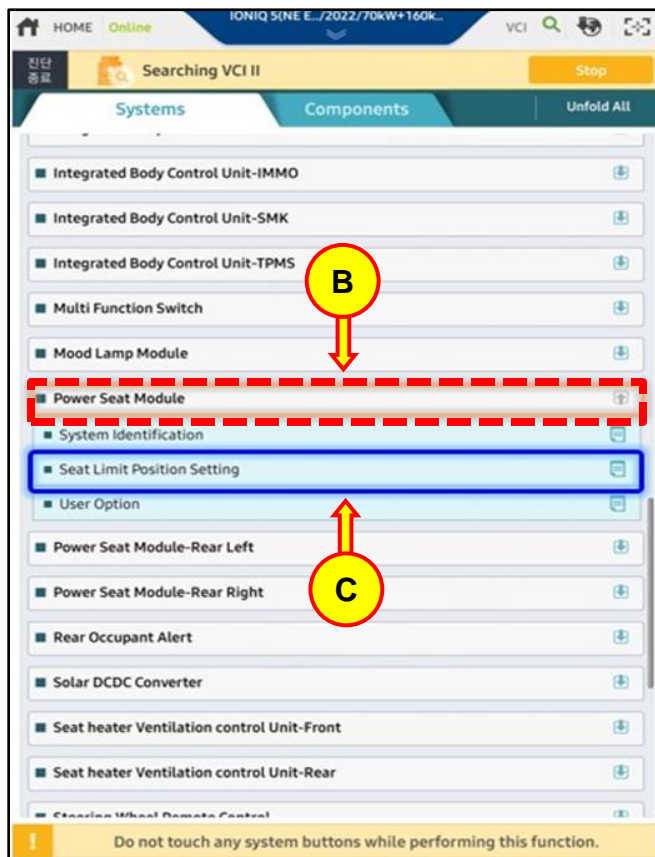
HOME Online IONIQ 5(NE E.../2022/70kW+160k... VCI

진단 종료 Searching VCI II Stop

Systems Components Unfold All

Integrated Body Control Unit-IMMO

Integrated Body Control Unit-SMK

Integrated Body Control Unit-TPMS

B

Multi Function Switch

Mood Lamp Module

Power Seat Module

System Identification

Seat Limit Position Setting

User Option

C

Power Seat Module-Rear Left

Power Seat Module-Rear Right

Rear Occupant Alert

Solar DCDC Converter

Seat heater Ventilation control Unit-Front

Seat heater Ventilation control Unit-Rear

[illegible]

!

Do not touch any system buttons while performing this function.